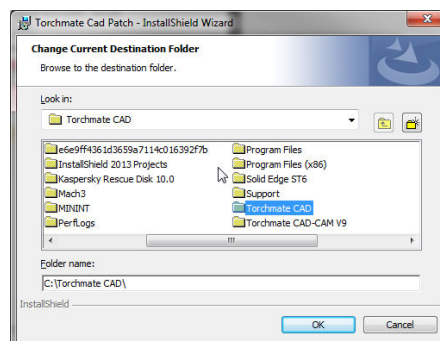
Torchmate Cad Patch - InstallShield Wizard

Change Current Destination Folder

Browse to the destination folder.

Look in:

Torchmate CAD

e6e9ff4361d3659a7114c016392f7b

InstallShield 2013 Projects

Kaspersky Rescue Disk 10.0

Mach3

MININT

PerfLogs

Program Files

Program Files (x86)

Solid Edge ST6

Support

Torchmate CAD

Torchmate CAD-CAM V9

Folder name:

C:\Torchmate CAD\

InstallShield

OK

Cancel